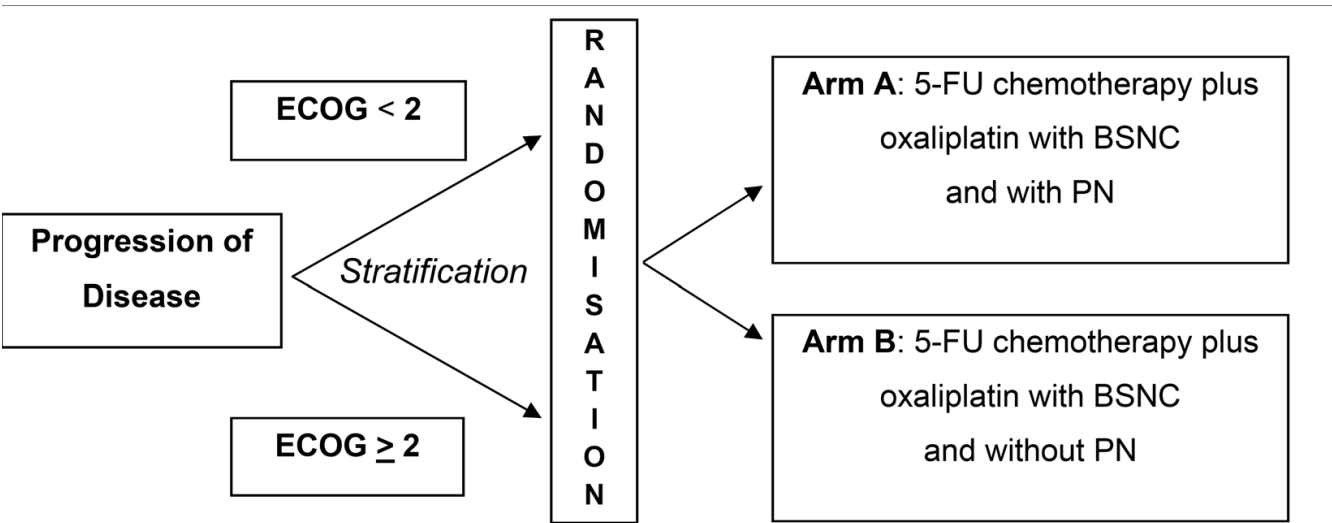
ECOG < 2

Progression of Disease

Stratification

ECOG $\geq$ 2

R
A
N
D
O
M
I
S
A
T
I
O
N

**Arm A**: 5-FU chemotherapy plus oxaliplatin with BSNC and with PN

**Arm B**: 5-FU chemotherapy plus oxaliplatin with BSNC and without PN